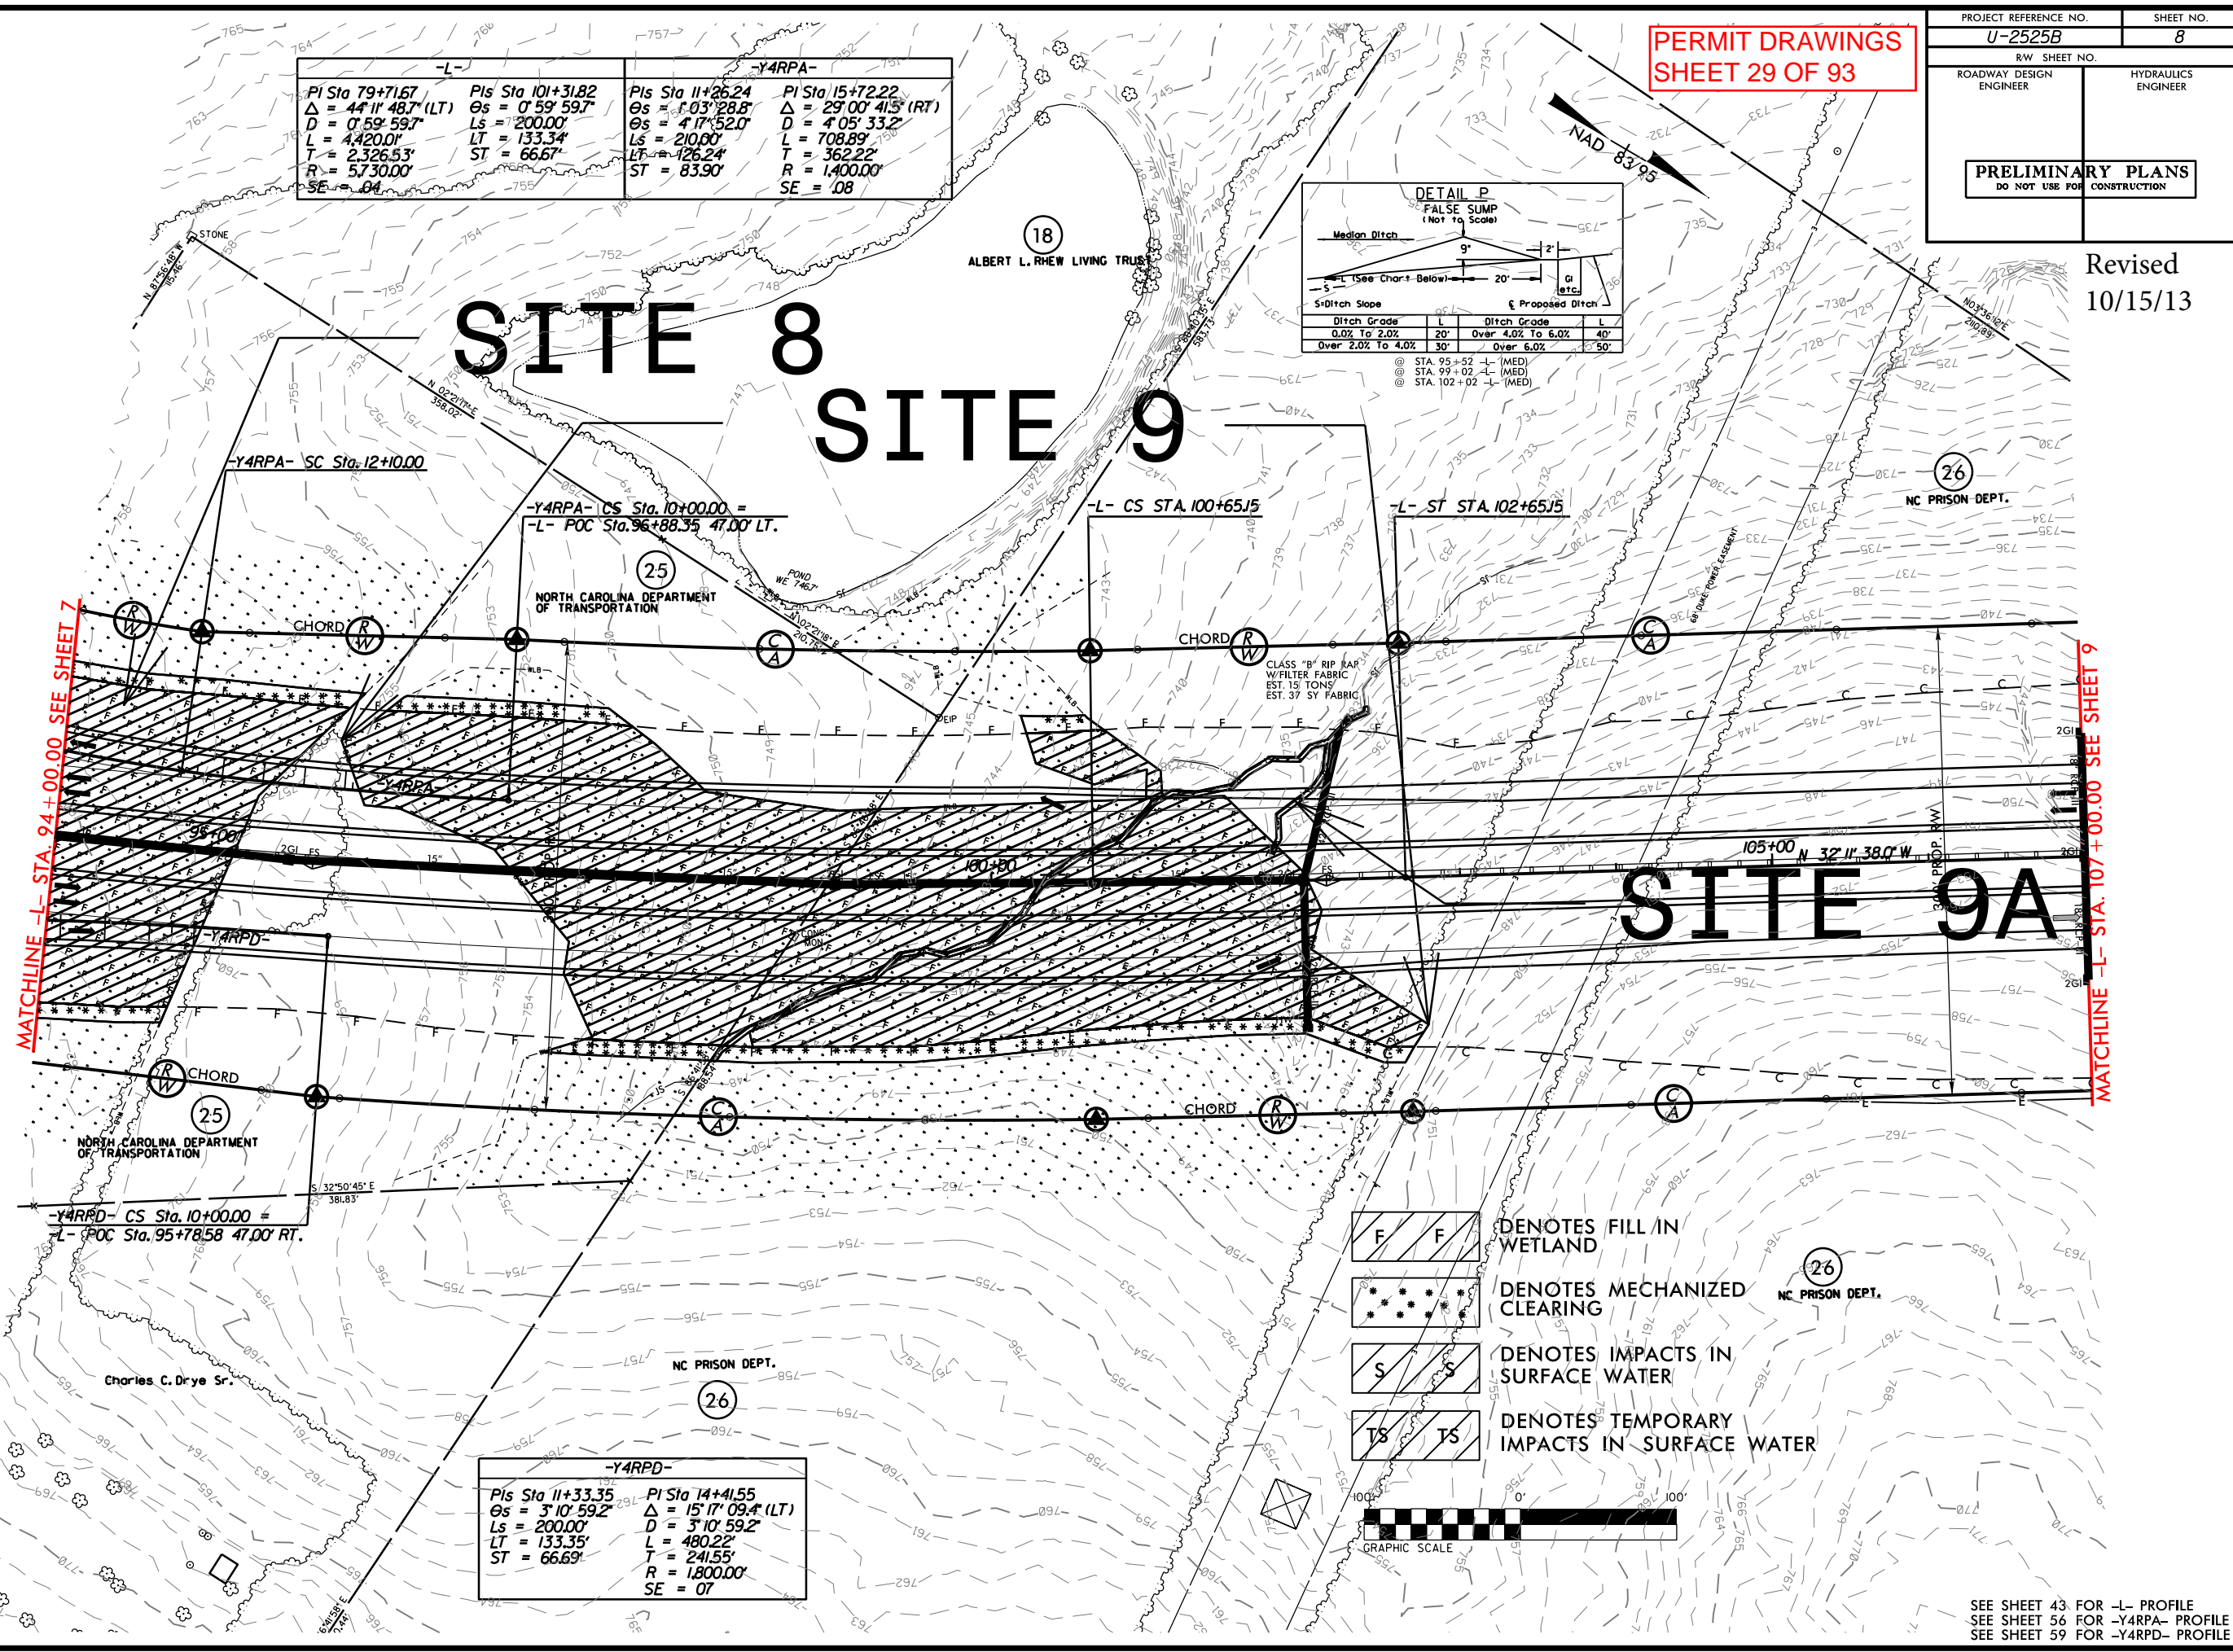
PERMIT DRAWINGS
SHEET 29 OF 93

| PROJECT REFERENCE NO. | SHEET NO. |
|---|---|
| U-2525B | 8 |
| R/W SHEET NO. | |
| ROADWAY DESIGN ENGINEER | HYDRAULICS ENGINEER |

PRELIMINARY PLANS
DO NOT USE FOR CONSTRUCTION

Revised
10/15/13

| -L- | | -Y4RPA- | |
|---|---|---|---|
| PI Sta 79+71.67 $\Delta$ = 44° 11' 48.7" (LT) D = 0° 59' 59.7" L = 4,420.01' T = 2,326.53' R = 5,730.00' SE = .04 | PIs Sta 101+31.82 $\Theta s$ = 0° 59' 59.7" Ls = 200.00' LT = 133.34' ST = 66.67' | PIs Sta 11+26.24 $\Theta s$ = 1° 03' 28.8" $\Theta s$ = 4° 17' 52.0" Ls = 210.00' LT = 126.24' ST = 83.90' | PI Sta 15+72.22 $\Delta$ = 29° 00' 41.5" (RT) D = 4° 05' 33.2" L = 708.89' T = 362.22' R = 1,400.00' SE = .08 |

NAD 83/95

DETAIL P
FALSE SUMP
(Not to Scale)
Median Ditch
9'
2'
L (See Chart Below)
20'
GI etc.
S
S=Ditch Slope
℄ Proposed Ditch

| Ditch Grade | L | Ditch Grade | L |
|---|---|---|---|
| 0.0% To 2.0% | 20' | Over 4.0% To 6.0% | 40' |
| Over 2.0% To 4.0% | 30' | Over 6.0% | 50' |

@ STA. 95+52 -L- (MED)
@ STA. 99+02 -L- (MED)
@ STA. 102+02 -L- (MED)

SITE 8
SITE 9
SITE 9A

18
ALBERT L. RHEW LIVING TRUST

STONE
N 81°56'48" W 15.46'
N 02°21'17" E 358.02'
N 03°36'12" E 210.89'

-Y4RPA- SC Sta. 12+10.00
-Y4RPA- CS Sta. 10+00.00 =
-L- POC Sta. 96+88.35 47.00' LT.
-L- CS STA. 100+65.15
-L- ST STA. 102+65.15

25
NORTH CAROLINA DEPARTMENT OF TRANSPORTATION
POND WE 746.7'
N 02°21'18" E 210.78'

26
NC PRISON DEPT.

CHORD
CLASS "B" RIP RAP W/FILTER FABRIC EST. 15 TONS EST. 37 SY FABRIC

-Y4RPA-
95+00
100+00
105+00 N 32° 11' 38.0" W
-Y4RPD-
PROP. R/W
DUKE POWER EASEMENT

MATCHLINE -L- STA. 94+00.00 SEE SHEET 7
MATCHLINE -L- STA. 107+00.00 SEE SHEET 9

25
NORTH CAROLINA DEPARTMENT OF TRANSPORTATION
S 32°50'45" E 381.83'
-Y4RPD- CS Sta. 10+00.00 =
-L- POC Sta. 95+78.58 47.00' RT.

Charles C. Drye Sr.
NC PRISON DEPT.
26

| -Y4RPD- | |
|---|---|
| PIs Sta 11+33.35 $\Theta s$ = 3° 10' 59.2" Ls = 200.00' LT = 133.35' ST = 66.69' | PI Sta 14+41.55 $\Delta$ = 15° 17' 09.4" (LT) D = 3° 10' 59.2" L = 480.22' T = 241.55' R = 1,800.00' SE = .07 |

F F DENOTES FILL IN WETLAND
DENOTES MECHANIZED CLEARING
S S DENOTES IMPACTS IN SURFACE WATER
TS TS DENOTES TEMPORARY IMPACTS IN SURFACE WATER

26
NC PRISON DEPT.

100' 0' 100'
GRAPHIC SCALE

SEE SHEET 43 FOR -L- PROFILE
SEE SHEET 56 FOR -Y4RPA- PROFILE
SEE SHEET 59 FOR -Y4RPD- PROFILE